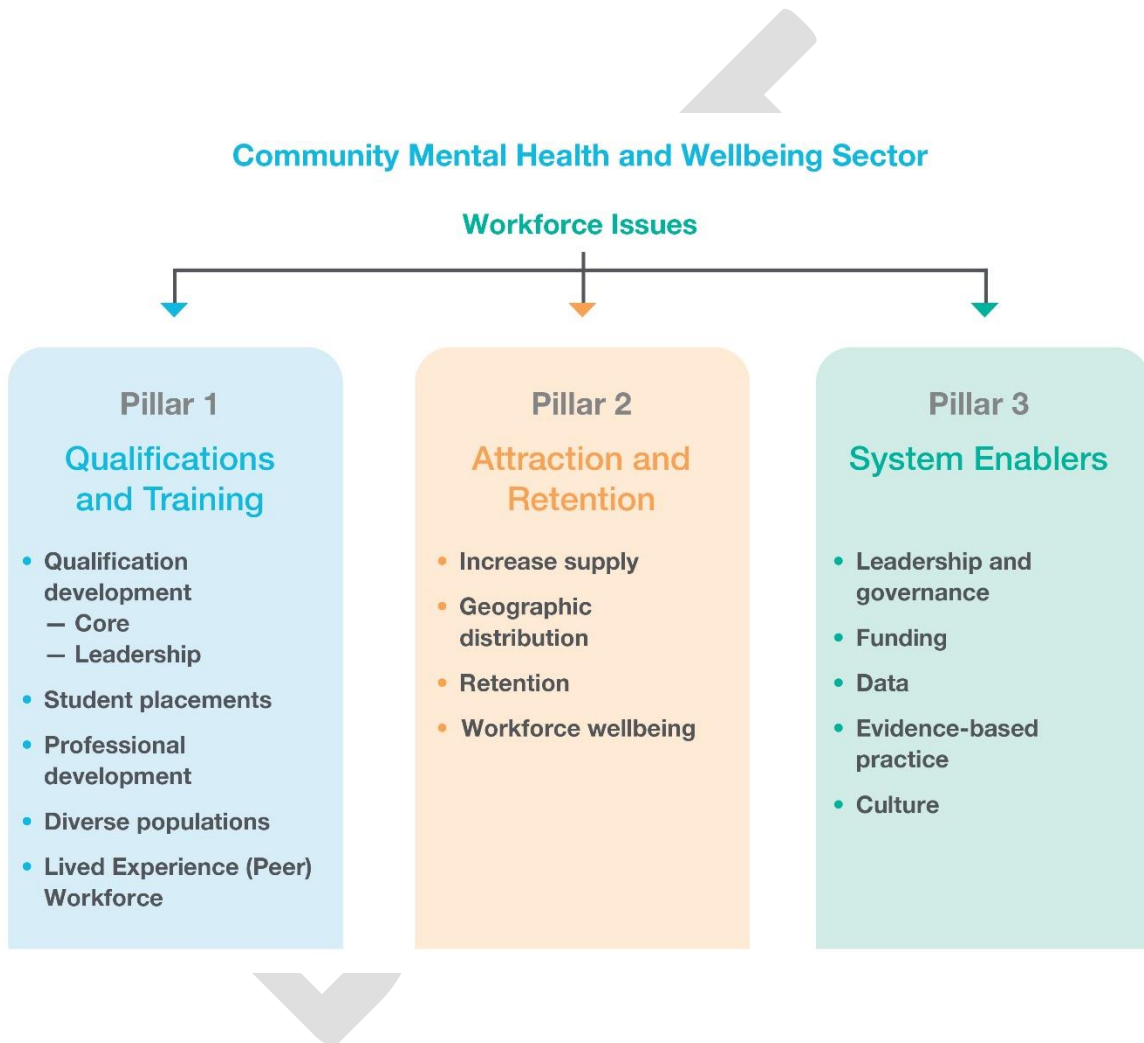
Community Mental Health and Wellbeing Sector

Workforce Issues

Pillar 1

Qualifications and Training

- Qualification development
  — Core
  — Leadership
- Student placements
- Professional development
- Diverse populations
- Lived Experience (Peer) Workforce

Pillar 2

Attraction and Retention

- Increase supply
- Geographic distribution
- Retention
- Workforce wellbeing

Pillar 3

System Enablers

- Leadership and governance
- Funding
- Data
- Evidence-based practice
- Culture